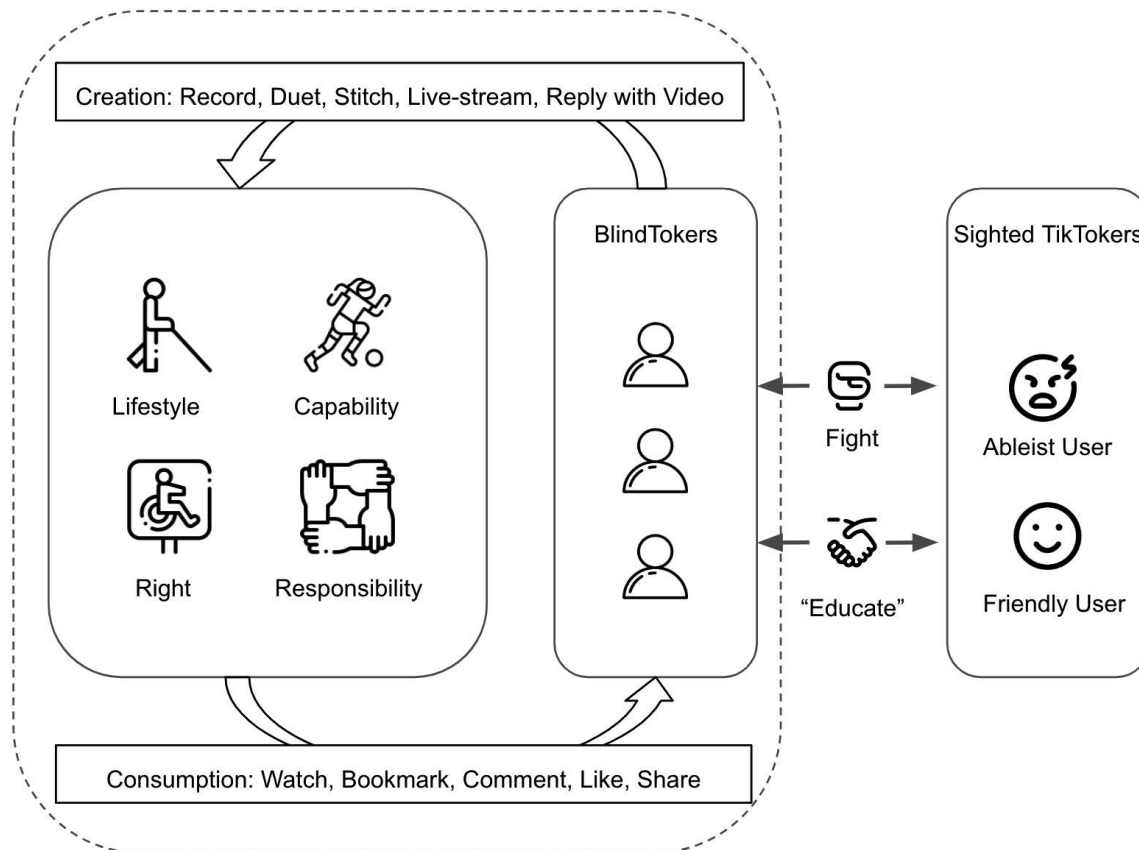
Creation: Record, Duet, Stitch, Live-stream, Reply with Video

Lifestyle

Capability

Right

Responsibility

BlindTokers

Sighted TikTokers

Fight

"Educate"

Ableist User

Friendly User

Consumption: Watch, Bookmark, Comment, Like, Share